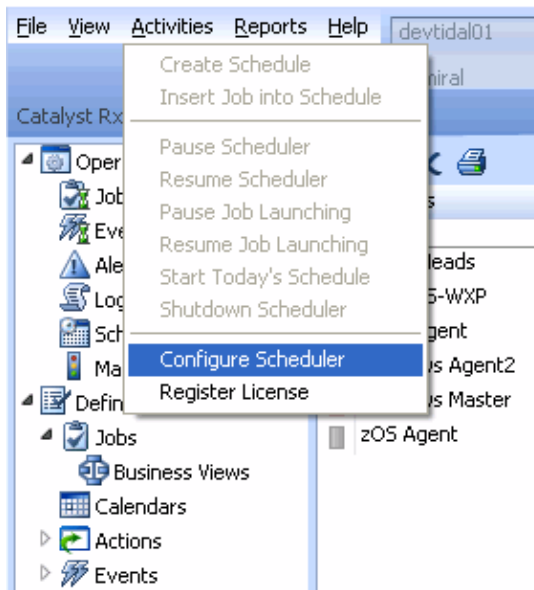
File View Activities Reports Help devtidal01

Create Schedule
Insert Job into Schedule
Pause Scheduler
Resume Scheduler
Pause Job Launching
Resume Job Launching
Start Today's Schedule
Shutdown Scheduler
Configure Scheduler
Register License

miral

Catalyst Rx

Oper
Job
Eve
Ale
Log
Sch
Ma
Defin
Jobs
Business Views
Calendars
Actions
Events

s

leads
5-WXP
gent
s Agent2
s Master
zOS Agent